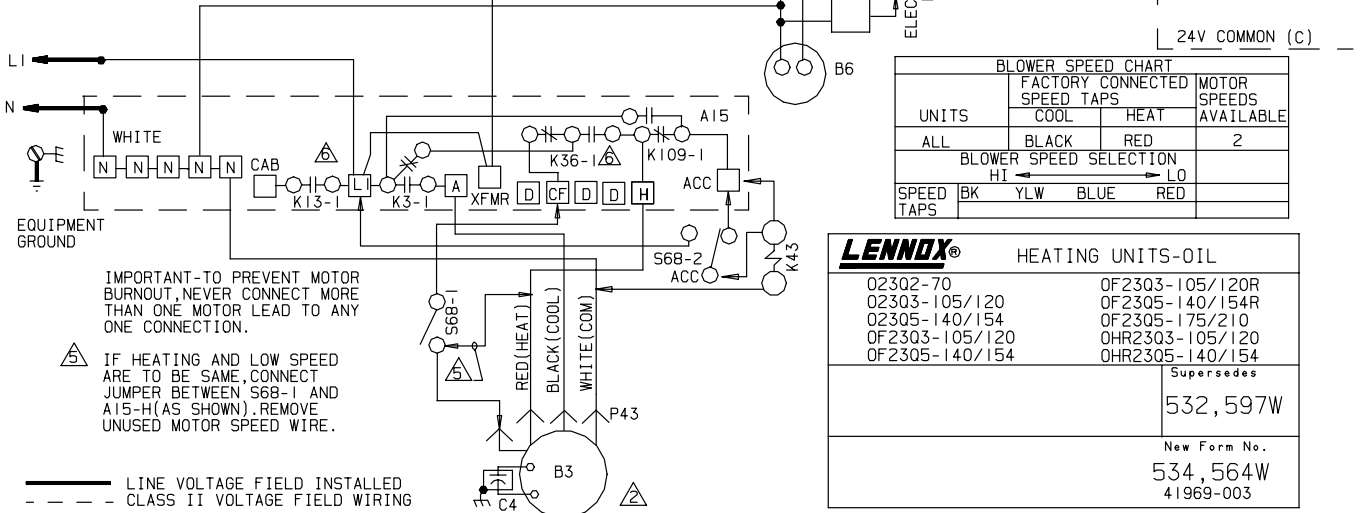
ELEC

24V COMMON (C)

L1

N

WHITE

N N N N N

CAB

K13-1

L1

K3-1

A

XFMR

D CF D D H

K36-1 6

K109-1

A15

ACC

B6

EQUIPMENT GROUND

6

S68-2 ACC

K43

S68-1

5

RED(HEAT)

BLACK(COOL)

WHITE(COM)

P43

B3

C4

2

IMPORTANT-TO PREVENT MOTOR BURNOUT,NEVER CONNECT MORE THAN ONE MOTOR LEAD TO ANY ONE CONNECTION.

5 IF HEATING AND LOW SPEED ARE TO BE SAME,CONNECT JUMPER BETWEEN S68-1 AND A15-H(AS SHOWN).REMOVE UNUSED MOTOR SPEED WIRE.

LINE VOLTAGE FIELD INSTALLED
CLASS II VOLTAGE FIELD WIRING

| BLOWER SPEED CHART | | | |
|---|---|---|---|
| UNITS | FACTORY CONNECTED SPEED TAPS COOL | HEAT | MOTOR SPEEDS AVAILABLE |
| ALL | BLACK | RED | 2 |
| BLOWER SPEED SELECTION HI ◄——► LO | | | |
| SPEED TAPS | BK YLW BLUE RED | | |

LENNOX® HEATING UNITS-OIL

O23Q2-70
O23Q3-105/120
O23Q5-140/154
OF23Q3-105/120
OF23Q5-140/154

OF23Q3-105/120R
OF23Q5-140/154R
OF23Q5-175/210
OHR23Q3-105/120
OHR23Q5-140/154

Supersedes
532,597W

New Form No.
534,564W
41969-003